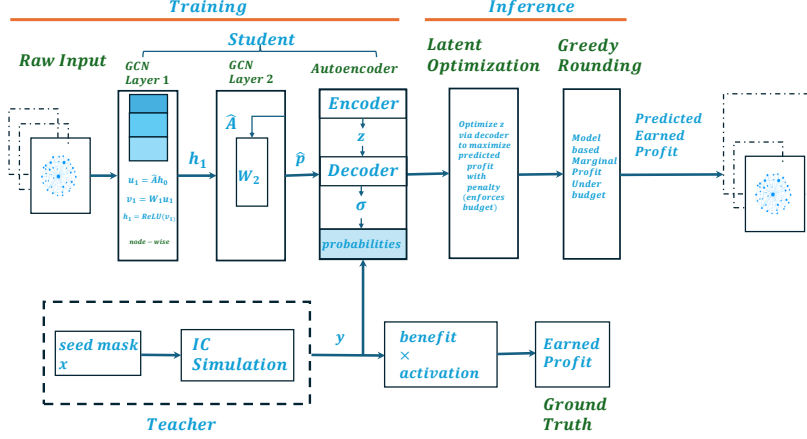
Training

Inference

Student

Raw Input

GCN Layer 1

GCN Layer 2

Autoencoder

Latent Optimization

Greedy Rounding

$u_1 = \hat{A}h_0$

$v_1 = W_1u_1$

$h_1 = ReLU(v_1)$

node – wise

$h_1$

$\hat{A}$

$W_2$

$\hat{p}$

Encoder

$z$

Decoder

$\sigma$

probabilities

Optimize z via decoder to maximize predicted profit with penalty (enforces budget)

Model based Marginal Profit Under budget

Predicted Earned Profit

seed mask x

IC Simulation

$y$

benefit × activation

Earned Profit

Teacher

Ground Truth